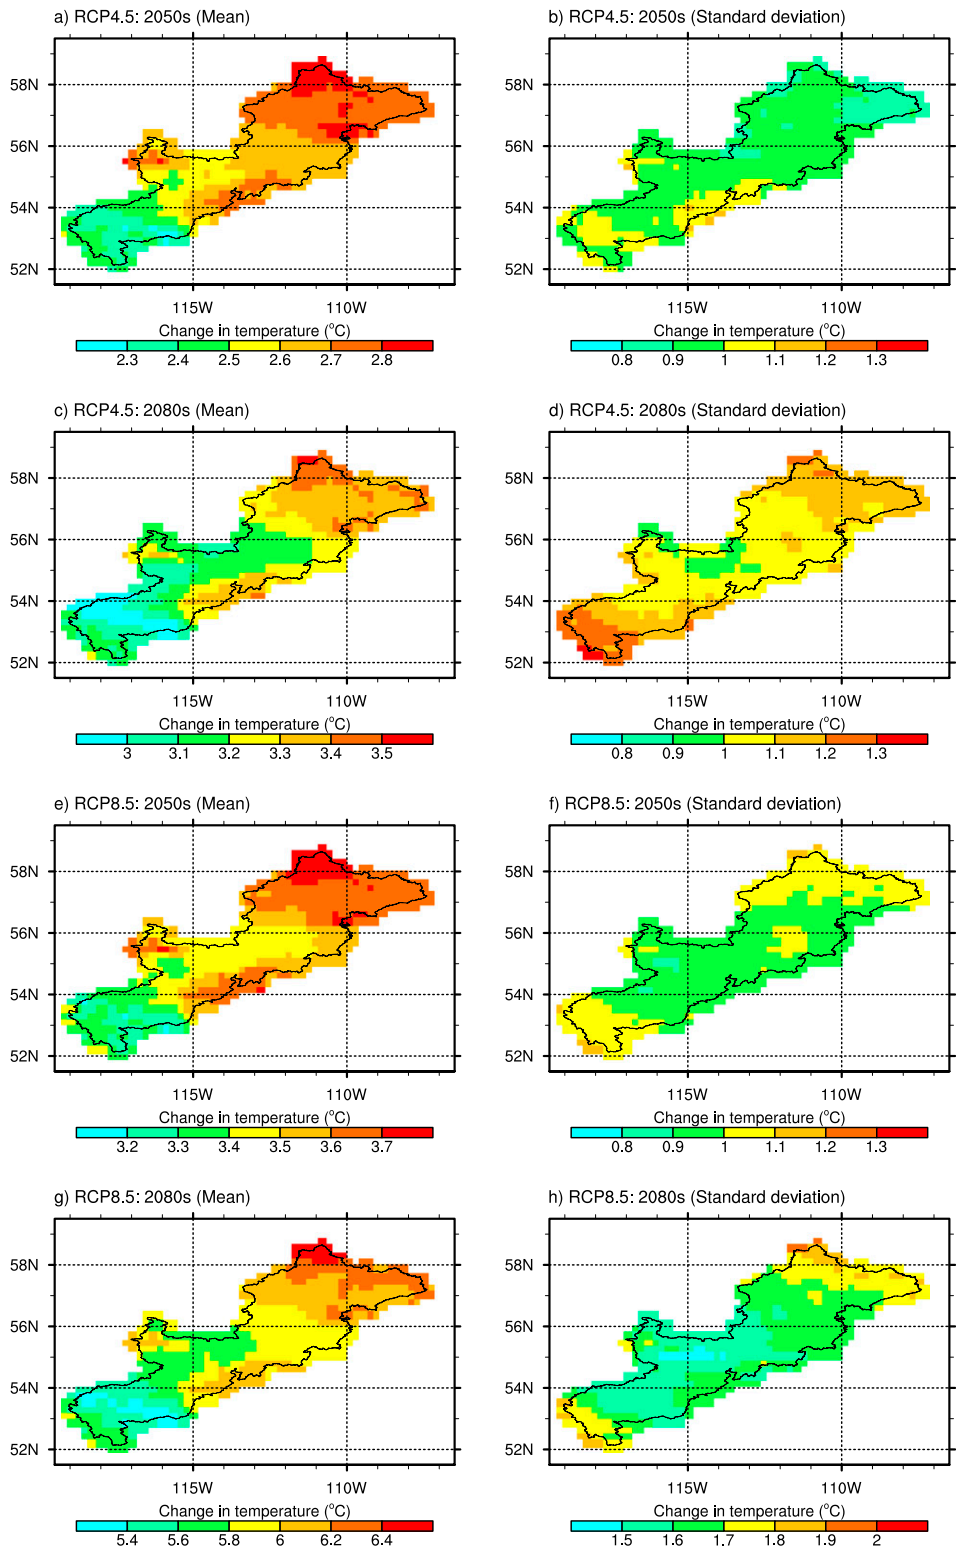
a) RCP4.5: 2050s (Mean)

58N
56N
54N
52N
115W
110W
Change in temperature (°C)
2.3 2.4 2.5 2.6 2.7 2.8

b) RCP4.5: 2050s (Standard deviation)

58N
56N
54N
52N
115W
110W
Change in temperature (°C)
0.8 0.9 1 1.1 1.2 1.3

c) RCP4.5: 2080s (Mean)

58N
56N
54N
52N
115W
110W
Change in temperature (°C)
3 3.1 3.2 3.3 3.4 3.5

d) RCP4.5: 2080s (Standard deviation)

58N
56N
54N
52N
115W
110W
Change in temperature (°C)
0.8 0.9 1 1.1 1.2 1.3

e) RCP8.5: 2050s (Mean)

58N
56N
54N
52N
115W
110W
Change in temperature (°C)
3.2 3.3 3.4 3.5 3.6 3.7

f) RCP8.5: 2050s (Standard deviation)

58N
56N
54N
52N
115W
110W
Change in temperature (°C)
0.8 0.9 1 1.1 1.2 1.3

g) RCP8.5: 2080s (Mean)

58N
56N
54N
52N
115W
110W
Change in temperature (°C)
5.4 5.6 5.8 6 6.2 6.4

h) RCP8.5: 2080s (Standard deviation)

58N
56N
54N
52N
115W
110W
Change in temperature (°C)
1.5 1.6 1.7 1.8 1.9 2